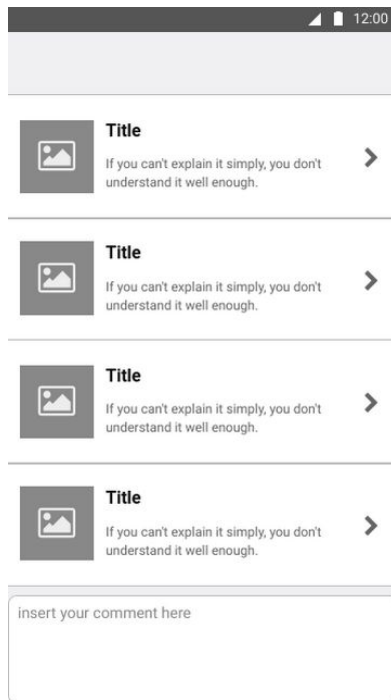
12:00

Title

If you can't explain it simply, you don't understand it well enough.

Title

If you can't explain it simply, you don't understand it well enough.

Title

If you can't explain it simply, you don't understand it well enough.

Title

If you can't explain it simply, you don't understand it well enough.

insert your comment here